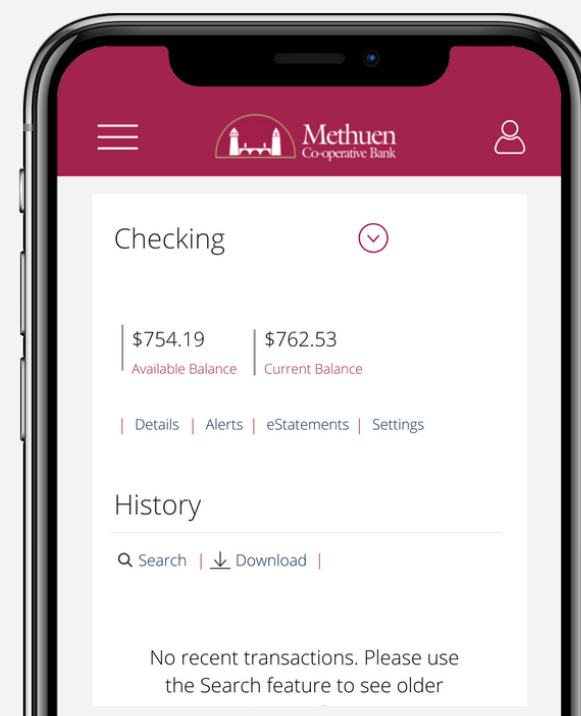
Methuen
Co-operative Bank

Checking

$754.19
Available Balance

$762.53
Current Balance

| Details | Alerts | eStatements | Settings

History

Search | Download |

No recent transactions. Please use the Search feature to see older